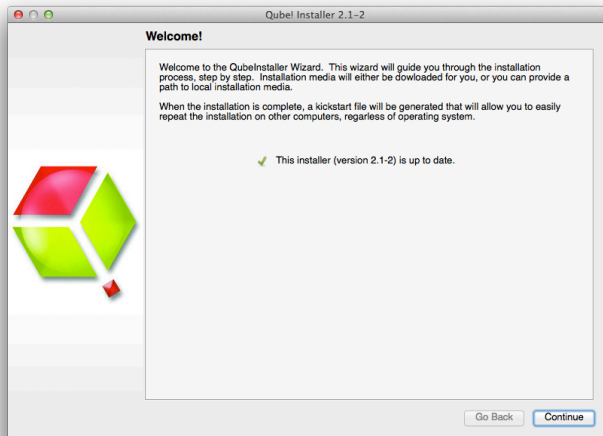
Qube! Installer 2.1-2

Welcome!

Welcome to the QubeInstaller Wizard. This wizard will guide you through the installation process, step by step. Installation media will either be dowloaded for you, or you can provide a path to local installation media.

When the installation is complete, a kickstart file will be generated that will allow you to easily repeat the installation on other computers, regarless of operating system.

This installer (version 2.1-2) is up to date.

Go Back Continue